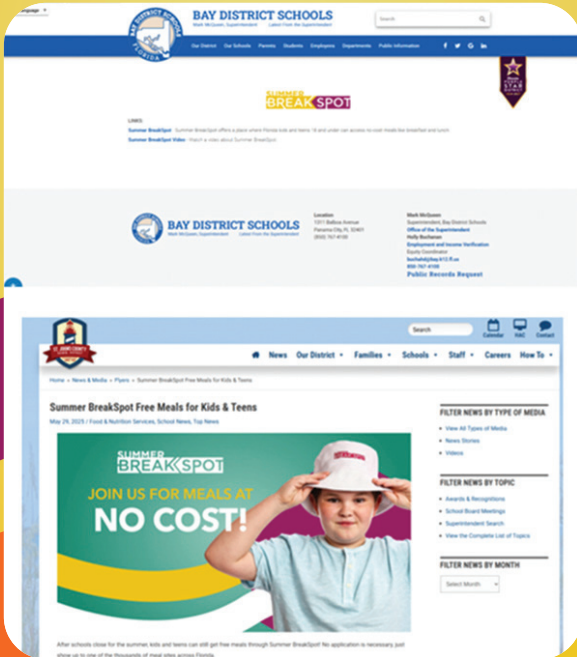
Language

BAY DISTRICT SCHOOLS
Mark McQueen, Superintendent
Latest From the Superintendent

Search

Our District Our Schools Parents Students Employees Departments Public Information

SUMMER BREAKSPOT

LINKS:
Summer BreakSpot - Summer BreakSpot offers a place where Florida kids and teens 18 and under can access no cost meals like breakfast and lunch
Summer BreakSpot Video - Watch a video about Summer BreakSpot

BAY DISTRICT SCHOOLS
Mark McQueen, Superintendent
Latest From the Superintendent

Location
1311 Balboa Avenue
Panama City, FL 32401
(850) 767-4100

Mark McQueen
Superintendent, Bay District Schools
Office of the Superintendent
Holly Buchanan
Employment and Income Verification
Equity Coordinator
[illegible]
850-767-4100
Public Records Request

Search
Calendar VAC Chat

News Our District Families Schools Staff Careers How To

Home » News & Media » Flyers » Summer BreakSpot Free Meals for Kids & Teens

Summer BreakSpot Free Meals for Kids & Teens
May 29, 2025 / Food & Nutrition Services, School News, Top News

SUMMER BREAKSPOT
JOIN US FOR MEALS AT
NO COST!

FILTER NEWS BY TYPE OF MEDIA
View All Types of Media
News Stories
Videos

FILTER NEWS BY TOPIC
Awards & Recognitions
School Board Meetings
Superintendent Search
View the Complete List of Topics

FILTER NEWS BY MONTH
Select Month

After schools close for the summer, kids and teens can still get free meals through Summer BreakSpot! No application is necessary, just show up to one of the thousands of meal sites across Florida.